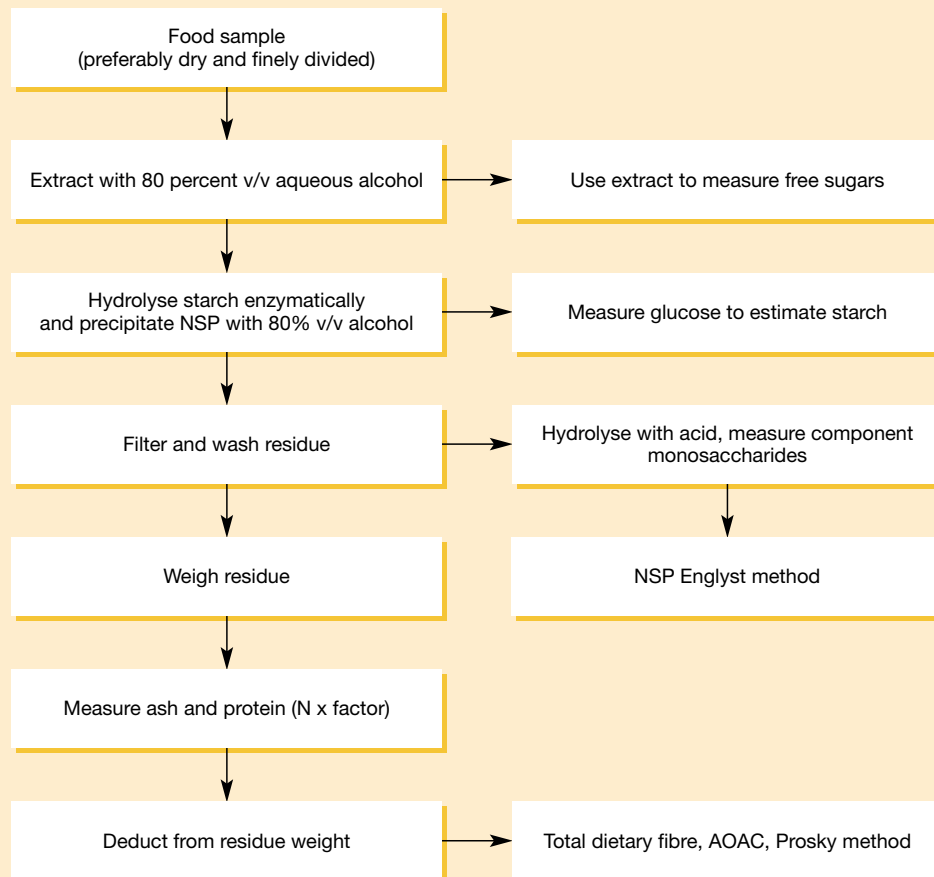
Food sample
(preferably dry and finely divided)

Extract with 80 percent v/v aqueous alcohol

Use extract to measure free sugars

Hydrolyse starch enzymatically and precipitate NSP with 80% v/v alcohol

Measure glucose to estimate starch

Filter and wash residue

Hydrolyse with acid, measure component monosaccharides

Weigh residue

NSP Englyst method

Measure ash and protein (N x factor)

Deduct from residue weight

Total dietary fibre, AOAC, Prosky method